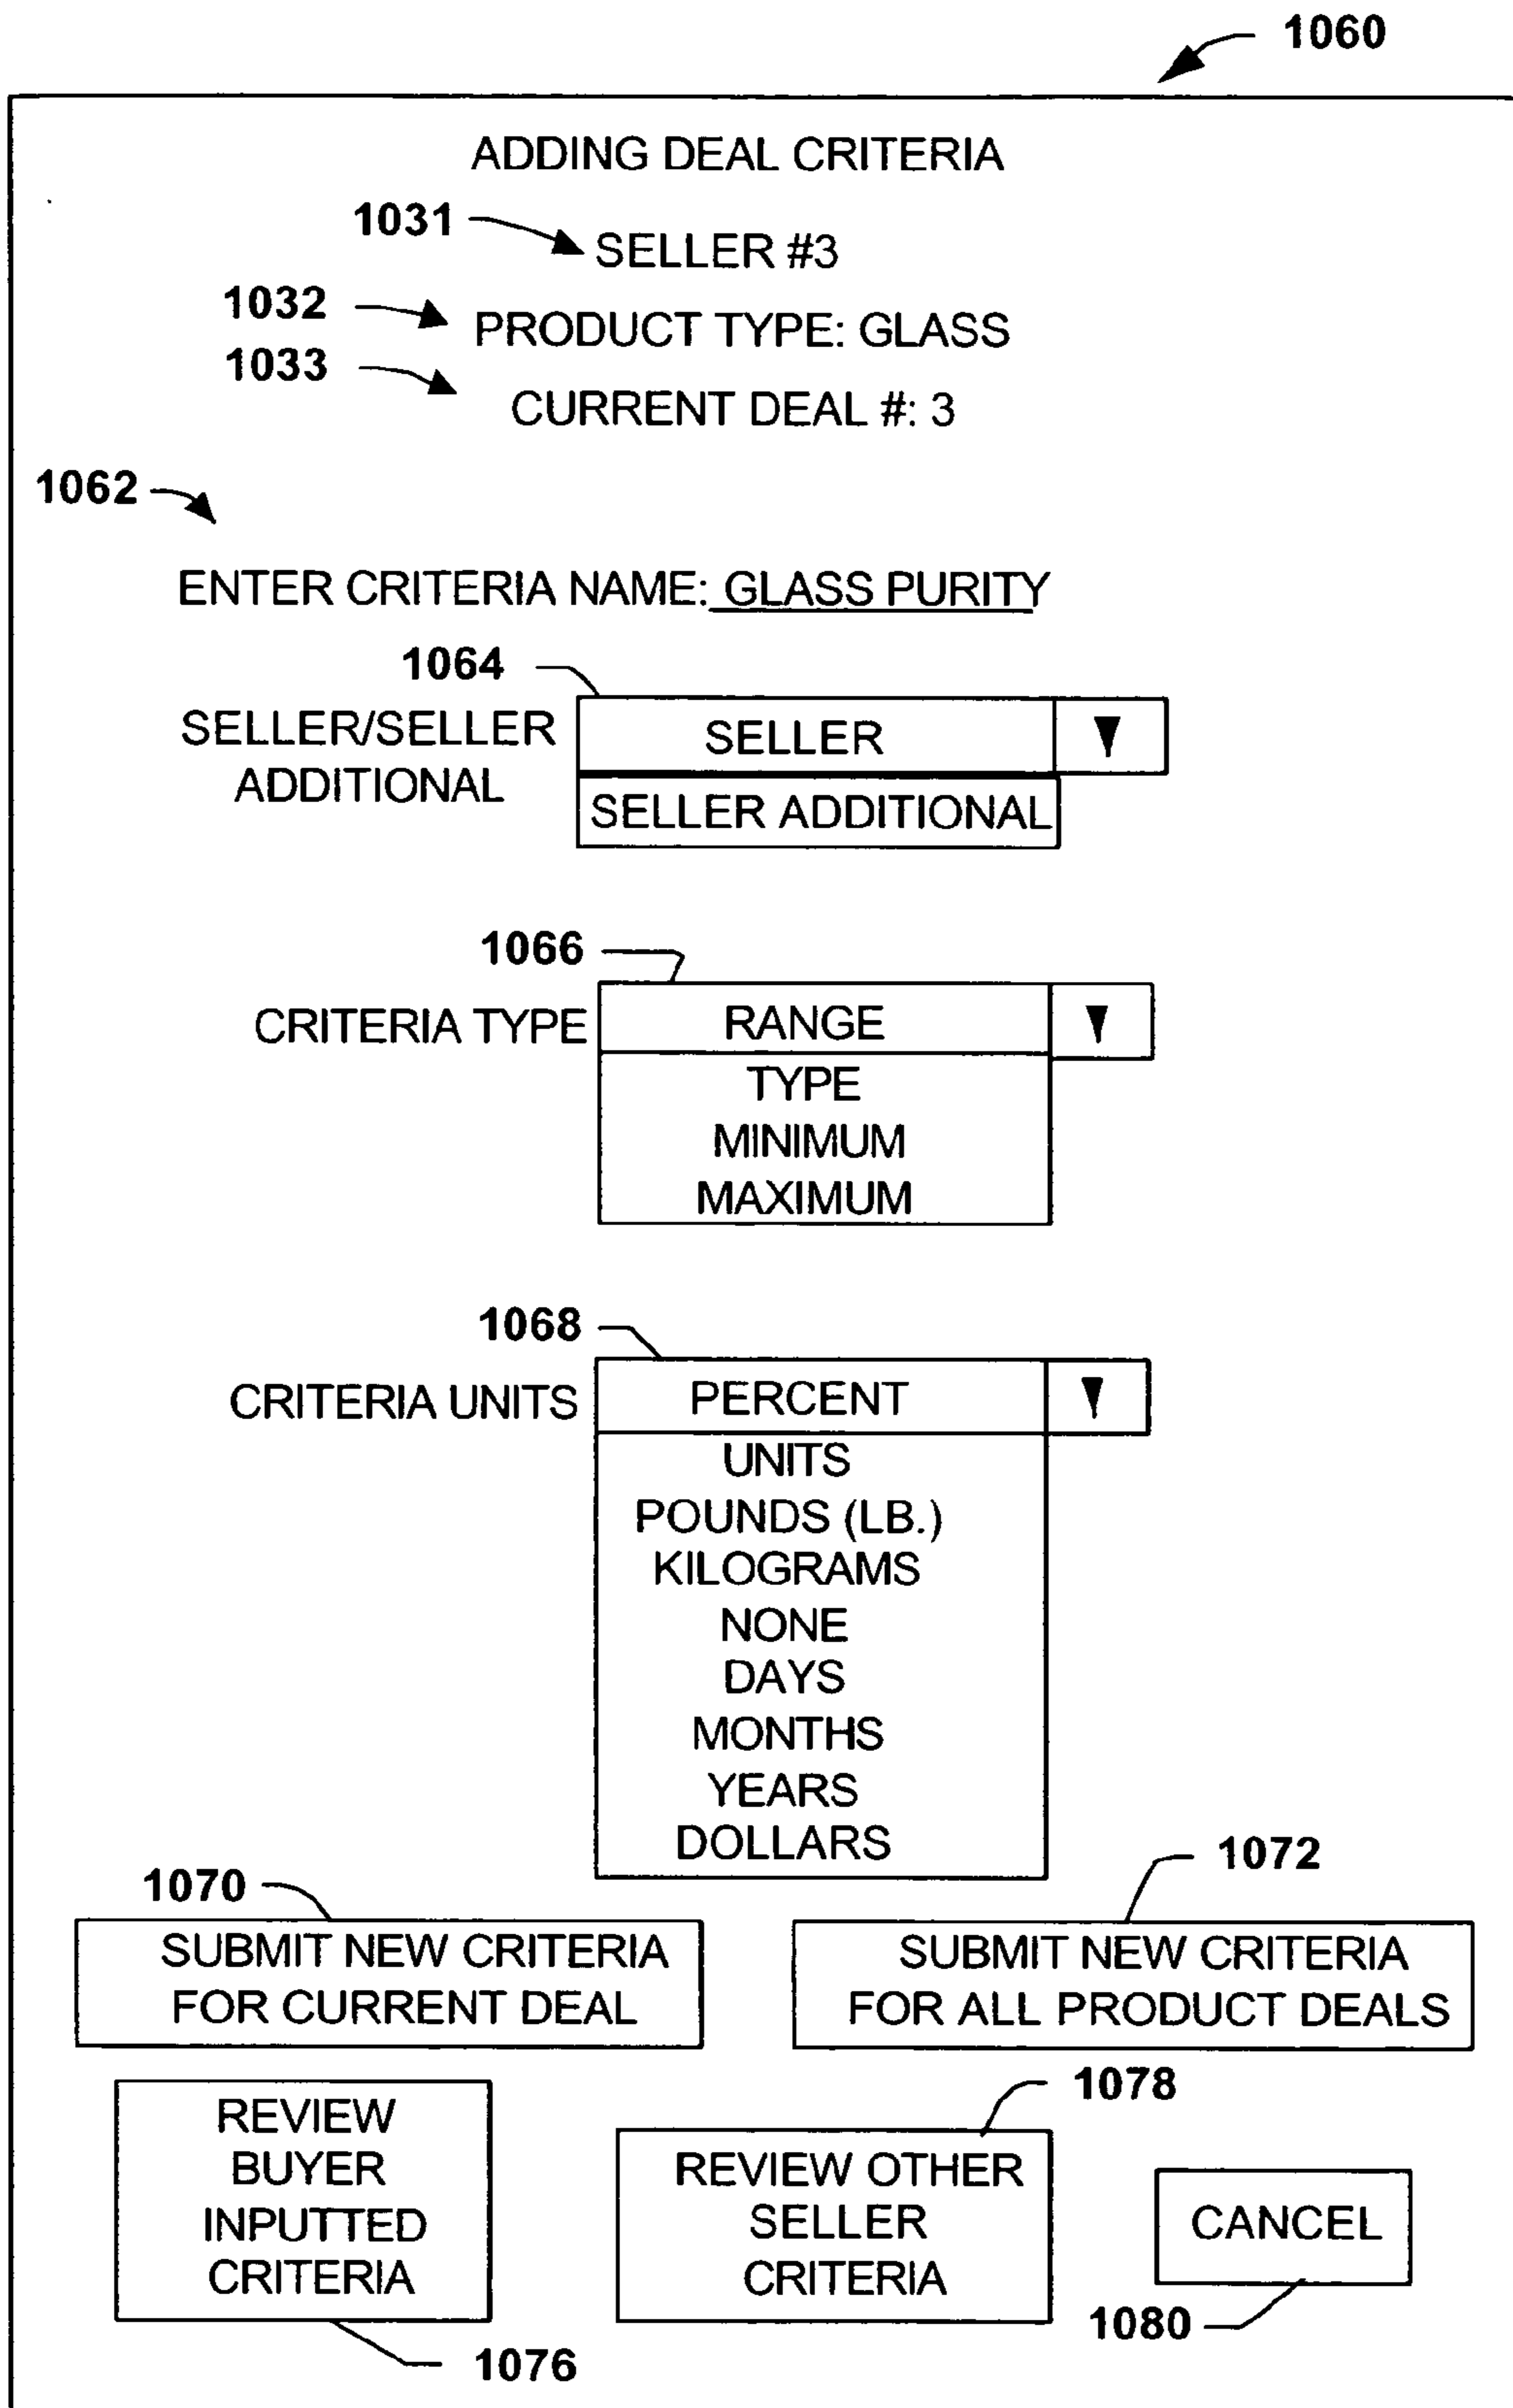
1060

ADDING DEAL CRITERIA

1031 SELLER #3

1032 PRODUCT TYPE: GLASS

1033 CURRENT DEAL #: 3

1062

ENTER CRITERIA NAME: GLASS PURITY

1064

SELLER/SELLER ADDITIONAL

SELLER ▼

SELLER ADDITIONAL

1066

CRITERIA TYPE

RANGE ▼

TYPE

MINIMUM

MAXIMUM

1068

CRITERIA UNITS

PERCENT ▼

UNITS

POUNDS (LB.)

KILOGRAMS

NONE

DAYS

MONTHS

YEARS

DOLLARS

1070

SUBMIT NEW CRITERIA FOR CURRENT DEAL

1072

SUBMIT NEW CRITERIA FOR ALL PRODUCT DEALS

REVIEW BUYER INPUTTED CRITERIA

1078

REVIEW OTHER SELLER CRITERIA

CANCEL

1080

1076